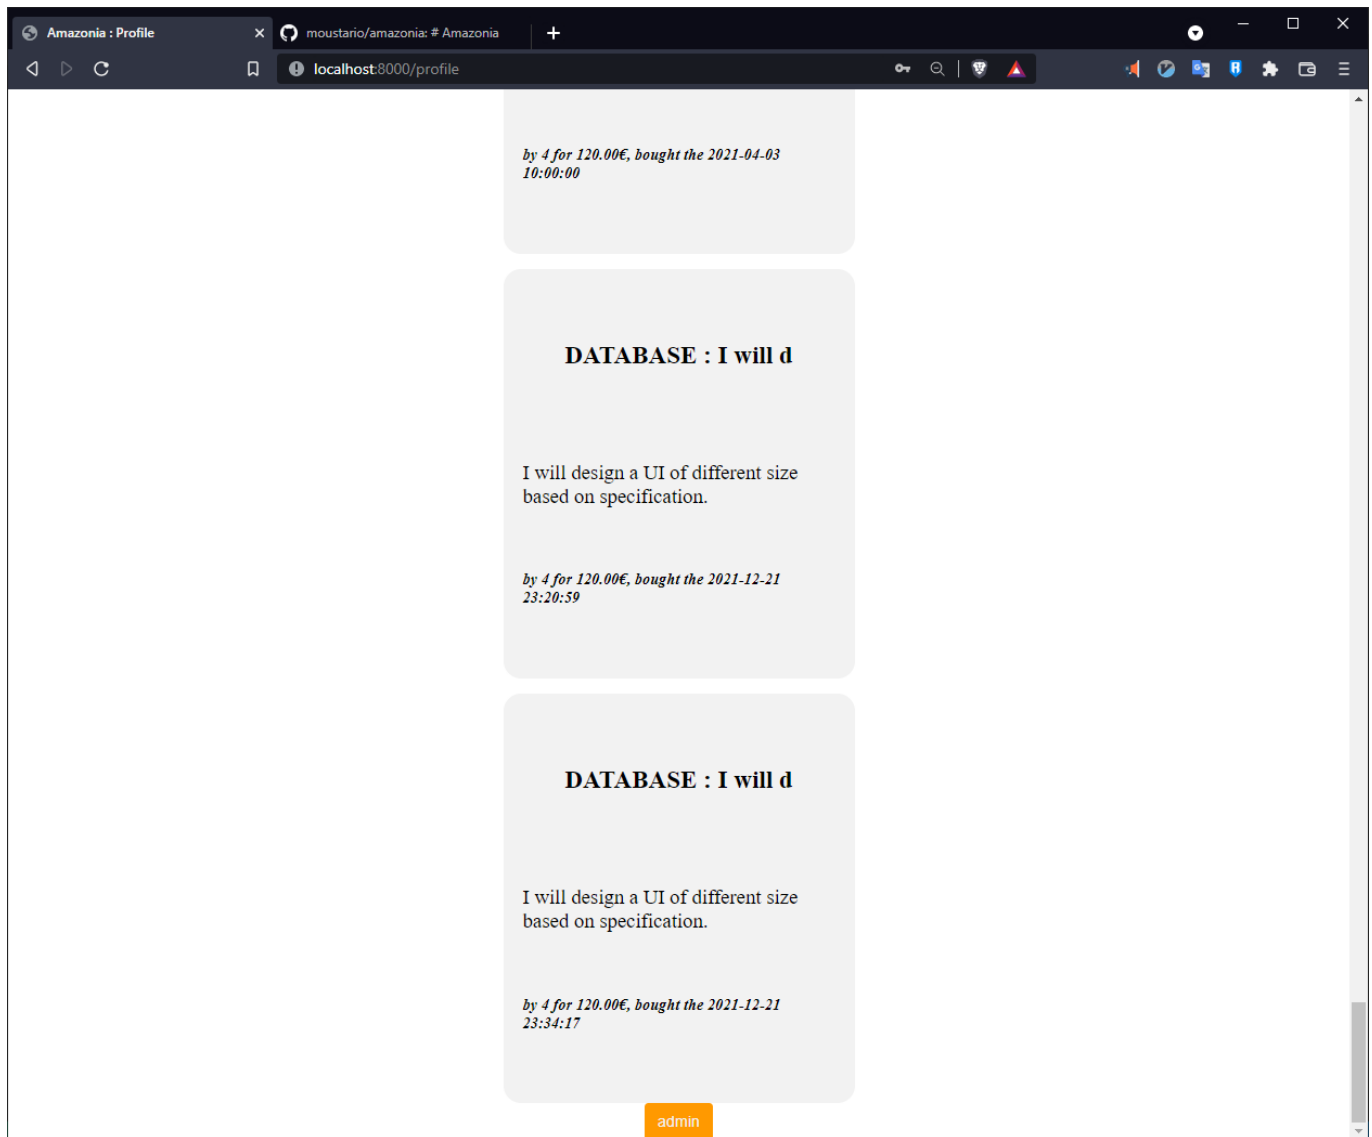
Amazonia : Profile

moustario/amazonia: # Amazonia

localhost:8000/profile

by 4 for 120.00€, bought the 2021-04-03 10:00:00

DATABASE : I will d

I will design a UI of different size based on specification.

by 4 for 120.00€, bought the 2021-12-21 23:20:59

DATABASE : I will d

I will design a UI of different size based on specification.

by 4 for 120.00€, bought the 2021-12-21 23:34:17

admin